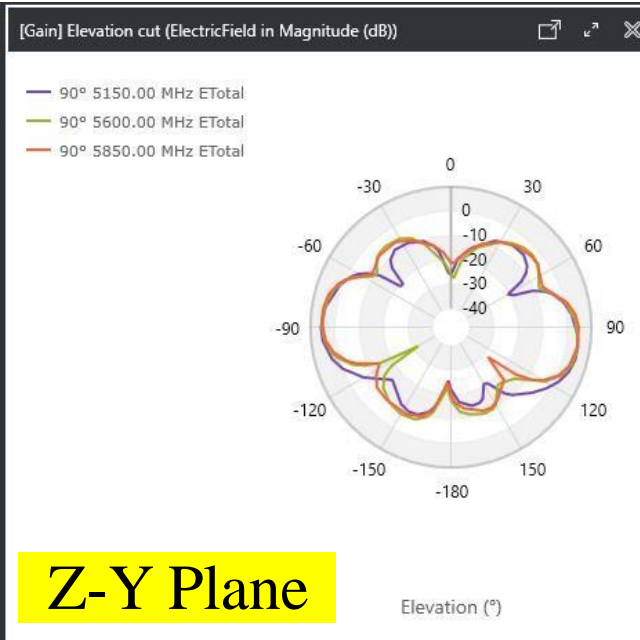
[Gain] Elevation cut (ElectricField in Magnitude (dB))

90° 5150.00 MHz ETotal
90° 5600.00 MHz ETotal
90° 5850.00 MHz ETotal

0
-30
30
-60
60
-90
90
-120
120
-150
150
-180
0
-10
-20
-30
-40

Z-Y Plane

Elevation (°)